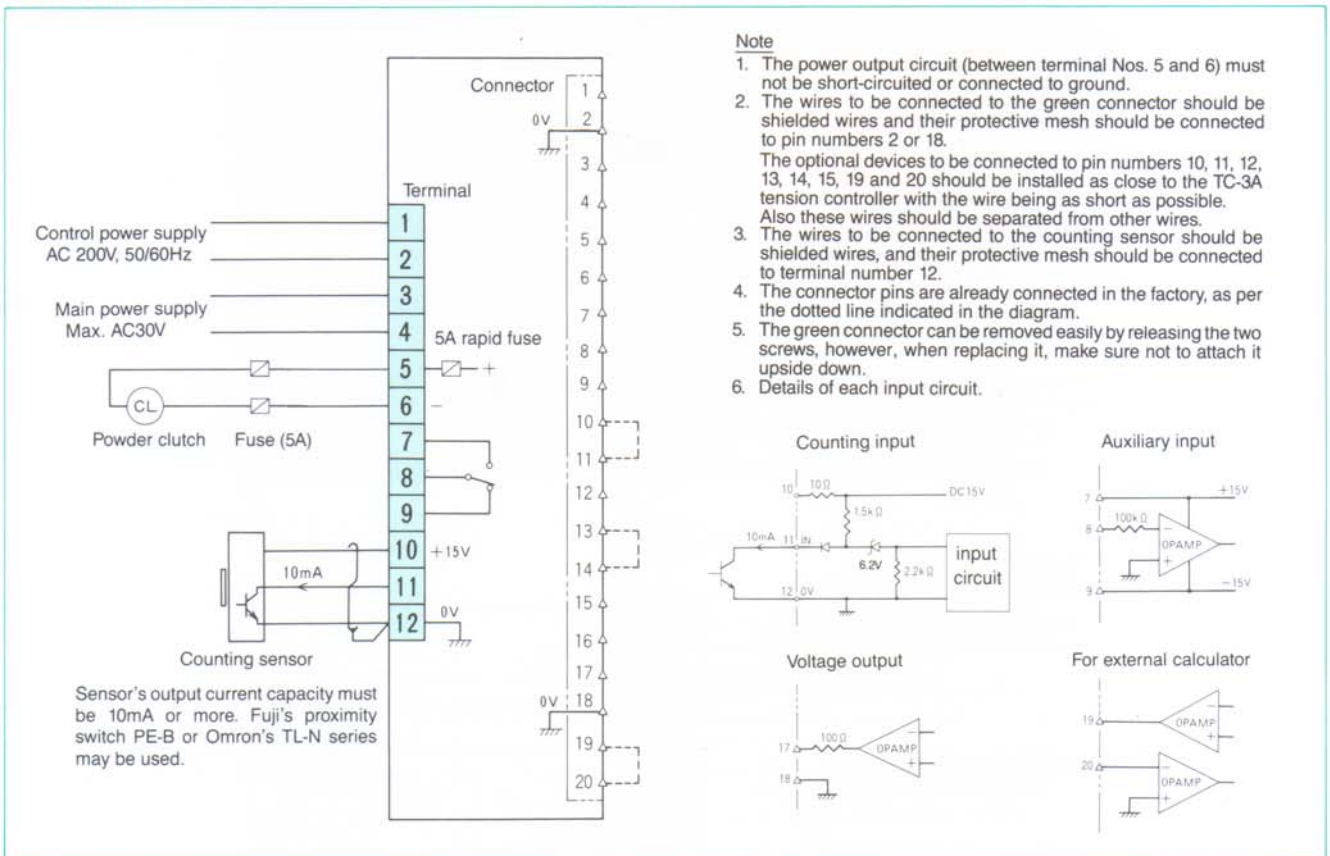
Connector

1
0V 2
3
4
5
6
7
8
9
10
11
12
13
14
15
16
17
0V 18
19
20

Terminal

Control power supply
AC 200V, 50/60Hz

Main power supply
Max. AC30V

5A rapid fuse

CL

Powder clutch Fuse (5A)

1
2
3
4
5 +
6 −
7
8
9
10 +15V
10mA 11
12 0V

Counting sensor

Sensor's output current capacity must be 10mA or more. Fuji's proximity switch PE-B or Omron's TL-N series may be used.

Note
1. The power output circuit (between terminal Nos. 5 and 6) must not be short-circuited or connected to ground.
2. The wires to be connected to the green connector should be shielded wires and their protective mesh should be connected to pin numbers 2 or 18.
The optional devices to be connected to pin numbers 10, 11, 12, 13, 14, 15, 19 and 20 should be installed as close to the TC-3A tension controller with the wire being as short as possible.
Also these wires should be separated from other wires.
3. The wires to be connected to the counting sensor should be shielded wires, and their protective mesh should be connected to terminal number 12.
4. The connector pins are already connected in the factory, as per the dotted line indicated in the diagram.
5. The green connector can be removed easily by releasing the two screws, however, when replacing it, make sure not to attach it upside down.
6. Details of each input circuit.

Counting input

10 10Ω DC15V
1.5kΩ
10mA 11 IN
6.2V 2.2kΩ
input circuit
12 0V

Auxiliary input

7 +15V
8 100kΩ − OPAMP +
9 −15V

Voltage output

17 100Ω OPAMP − +
18

For external calculator

19 OPAMP − +
20 − OPAMP +